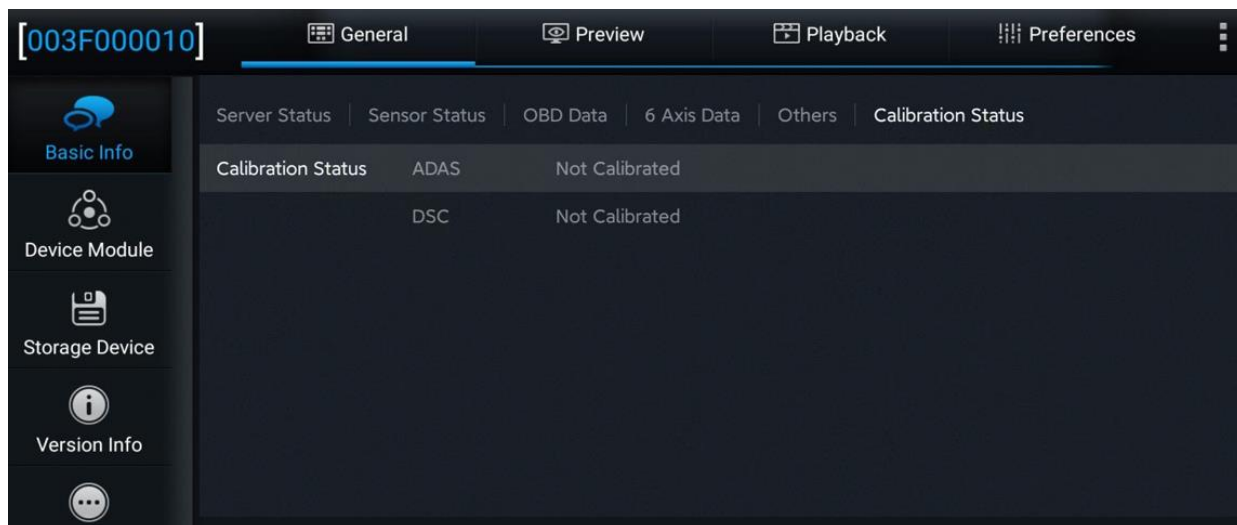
[003F000010]

General

Preview

Playback

Preferences

Basic Info

Device Module

Storage Device

Version Info

Server Status | Sensor Status | OBD Data | 6 Axis Data | Others | Calibration Status

| Calibration Status | ADAS | Not Calibrated |
|---|---|---|
| | DSC | Not Calibrated |